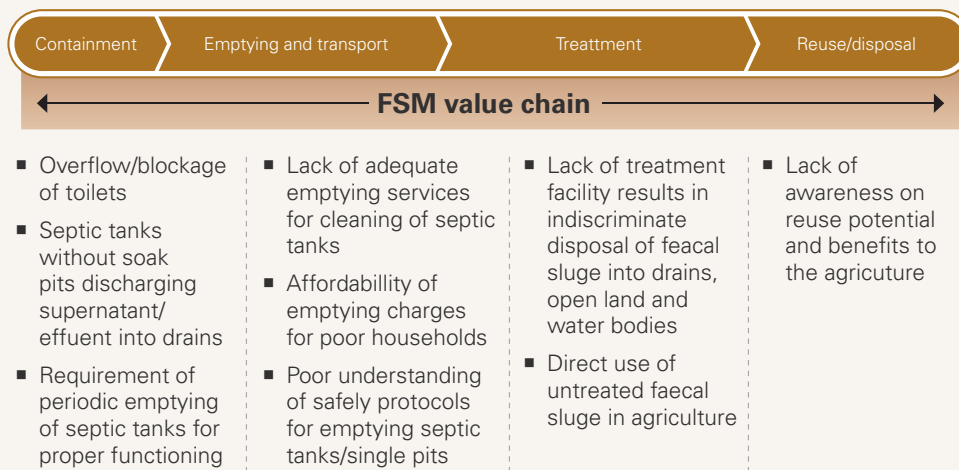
Containment

Emptying and transport

Treattment

Reuse/disposal

FSM value chain

- Overflow/blockage of toilets
- Septic tanks without soak pits discharging supernatant/ effuent into drains
- Requirement of periodic emptying of septic tanks for proper functioning

- Lack of adequate emptying services for cleaning of septic tanks
- Affordabillity of emptying charges for poor households
- Poor understanding of safely protocols for emptying septic tanks/single pits

- Lack of treatment facility results in indiscriminate disposal of feacal sluge into drains, open land and water bodies
- Direct use of untreated faecal sluge in agriculture

- Lack of awareness on reuse potential and benefits to the agriculture